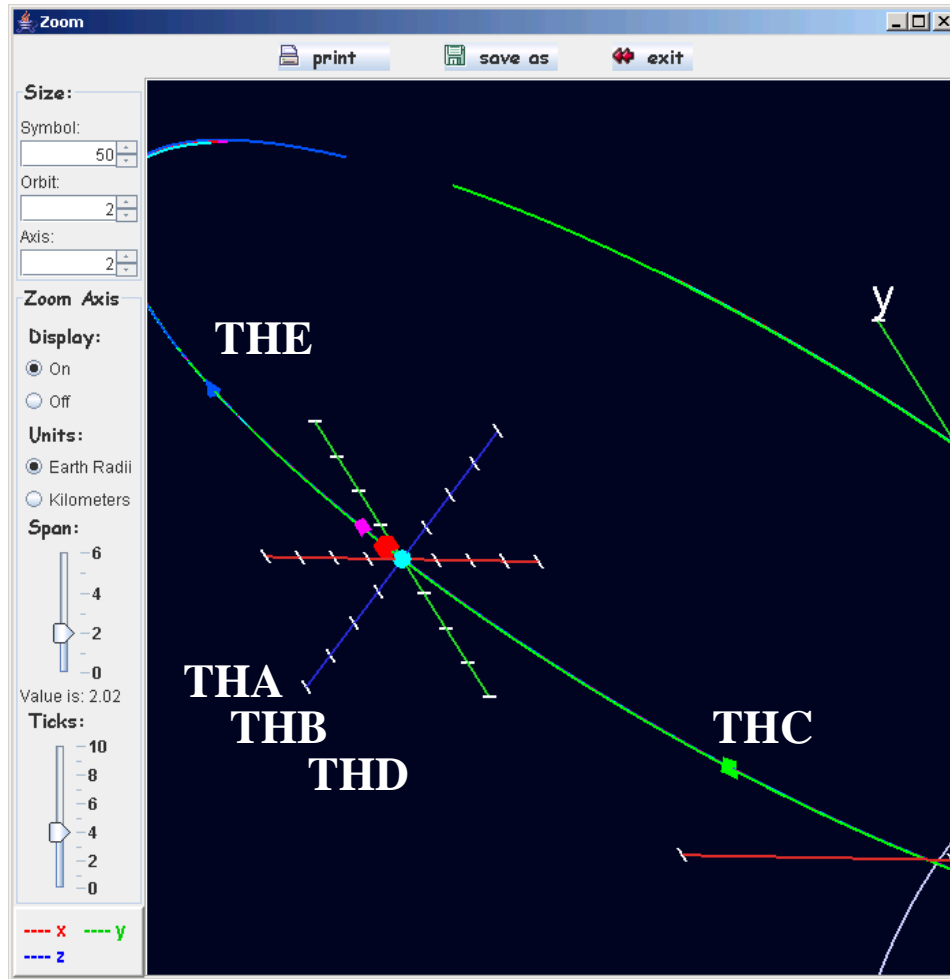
Zoom

print save as exit

Size:
Symbol:
50
Orbit:
2
Axis:
2

Zoom Axis
Display:
On
Off
Units:
Earth Radii
Kilometers
Span:
6
4
2
0
Value is: 2.02
Ticks:
10
8
6
4
2
0

---- x ---- y
---- z

y
THE
THA
THB
THD
THC